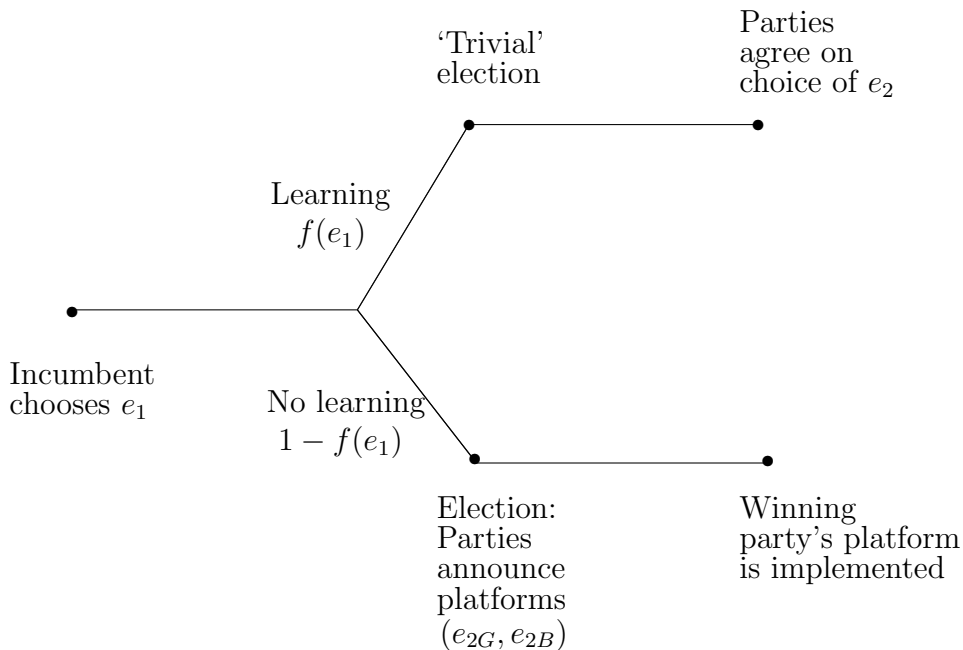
'Trivial' election

Parties agree on choice of $e_2$

Learning $f(e_1)$

Incumbent chooses $e_1$

No learning $1 - f(e_1)$

Election: Parties announce platforms $(e_{2G}, e_{2B})$

Winning party's platform is implemented